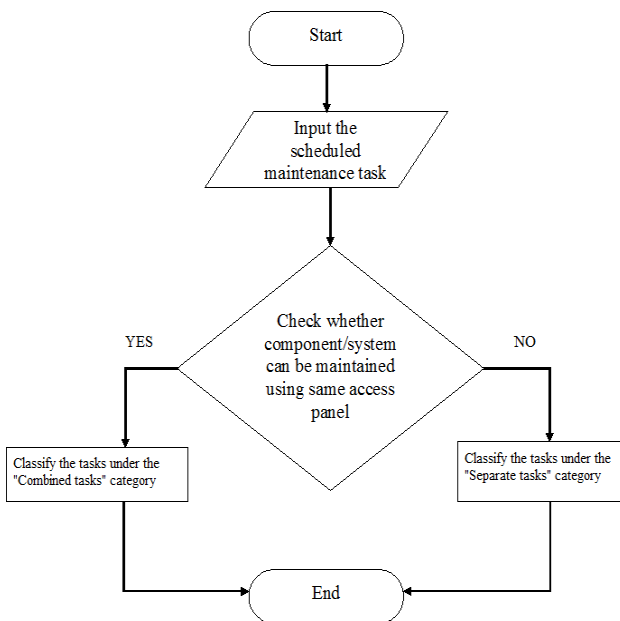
Start

Input the scheduled maintenance task

Check whether component/system can be maintained using same access panel

YES

NO

Classify the tasks under the "Combined tasks" category

Classify the tasks under the "Separate tasks" category

End